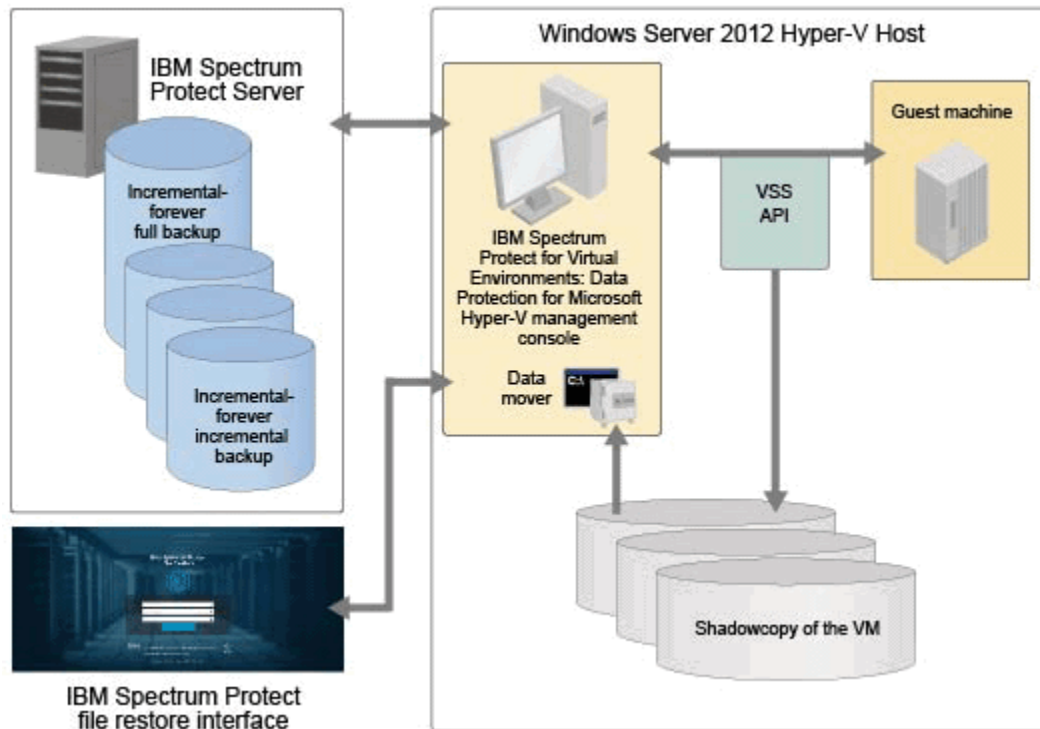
IBM Spectrum Protect Server

Incremental-forever full backup

Incremental-forever incremental backup

Windows Server 2012 Hyper-V Host

IBM Spectrum Protect for Virtual Environments: Data Protection for Microsoft Hyper-V management console

Data mover

VSS API

Guest machine

Shadowcopy of the VM

IBM Spectrum Protect file restore interface